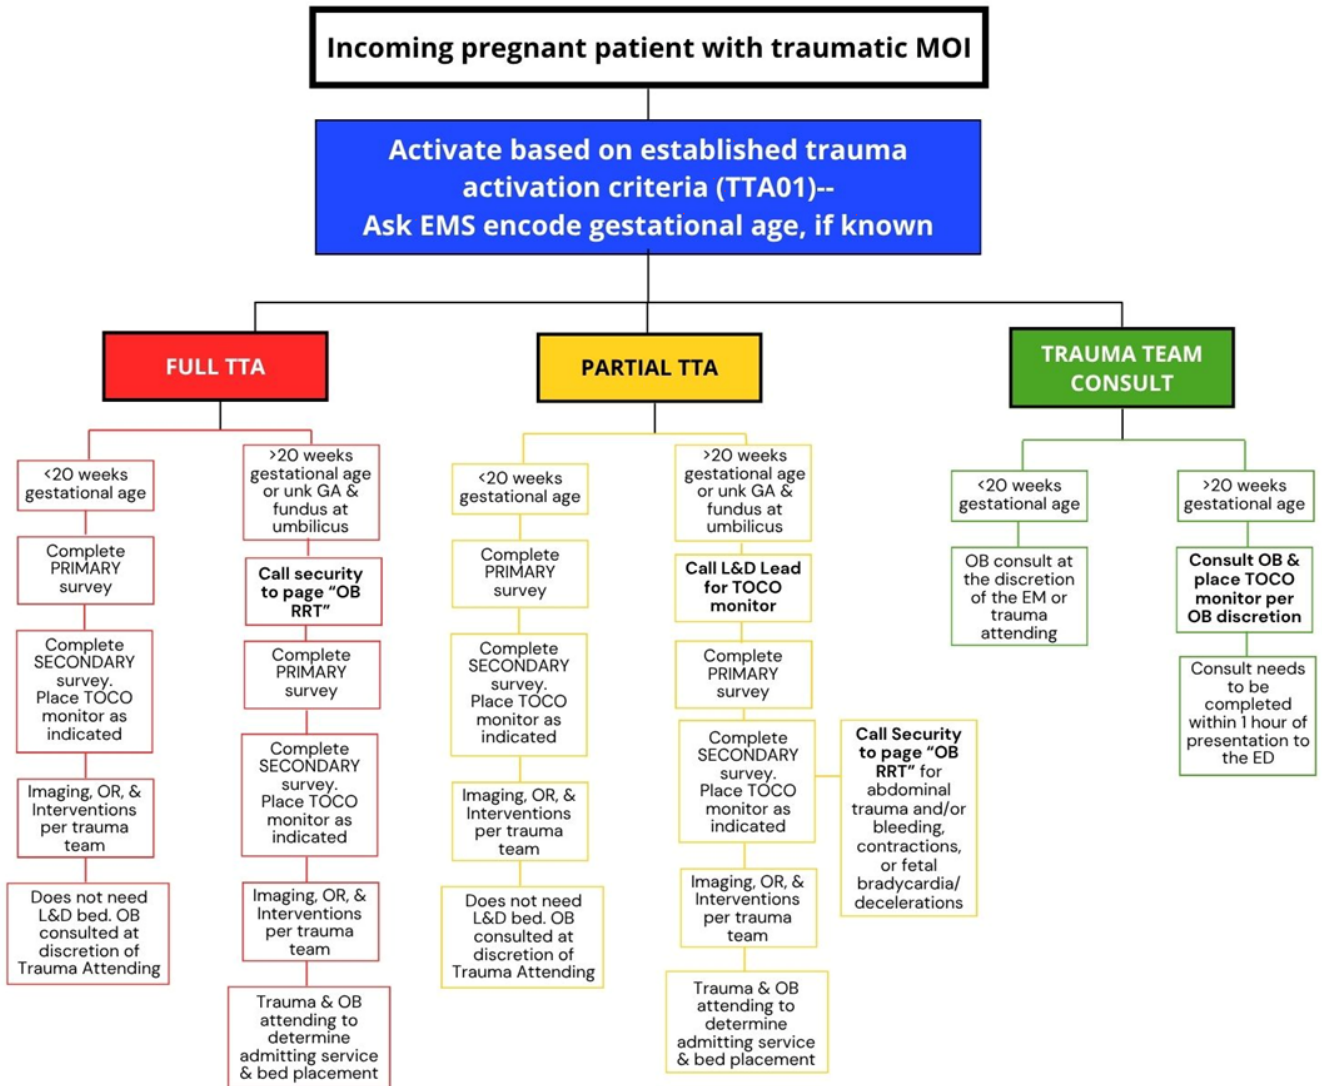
Incoming pregnant patient with traumatic MOI

Activate based on established trauma activation criteria (TTA01)-- Ask EMS encode gestational age, if known

FULL TTA

<20 weeks gestational age

Complete PRIMARY survey

Complete SECONDARY survey. Place TOCO monitor as indicated

Imaging, OR, & Interventions per trauma team

Does not need L&D bed. OB consulted at discretion of Trauma Attending

>20 weeks gestational age or unk GA & fundus at umbilicus

Call security to page "OB RRT"

Complete PRIMARY survey

Complete SECONDARY survey. Place TOCO monitor as indicated

Imaging, OR, & Interventions per trauma team

Trauma & OB attending to determine admitting service & bed placement

PARTIAL TTA

<20 weeks gestational age

Complete PRIMARY survey

Complete SECONDARY survey. Place TOCO monitor as indicated

Imaging, OR, & Interventions per trauma team

Does not need L&D bed. OB consulted at discretion of Trauma Attending

>20 weeks gestational age or unk GA & fundus at umbilicus

Call L&D Lead for TOCO monitor

Complete PRIMARY survey

Complete SECONDARY survey. Place TOCO monitor as indicated

Call Security to page "OB RRT" for abdominal trauma and/or bleeding, contractions, or fetal bradycardia/ decelerations

Imaging, OR, & Interventions per trauma team

Trauma & OB attending to determine admitting service & bed placement

TRAUMA TEAM CONSULT

<20 weeks gestational age

OB consult at the discretion of the EM or trauma attending

>20 weeks gestational age

Consult OB & place TOCO monitor per OB discretion

Consult needs to be completed within 1 hour of presentation to the ED